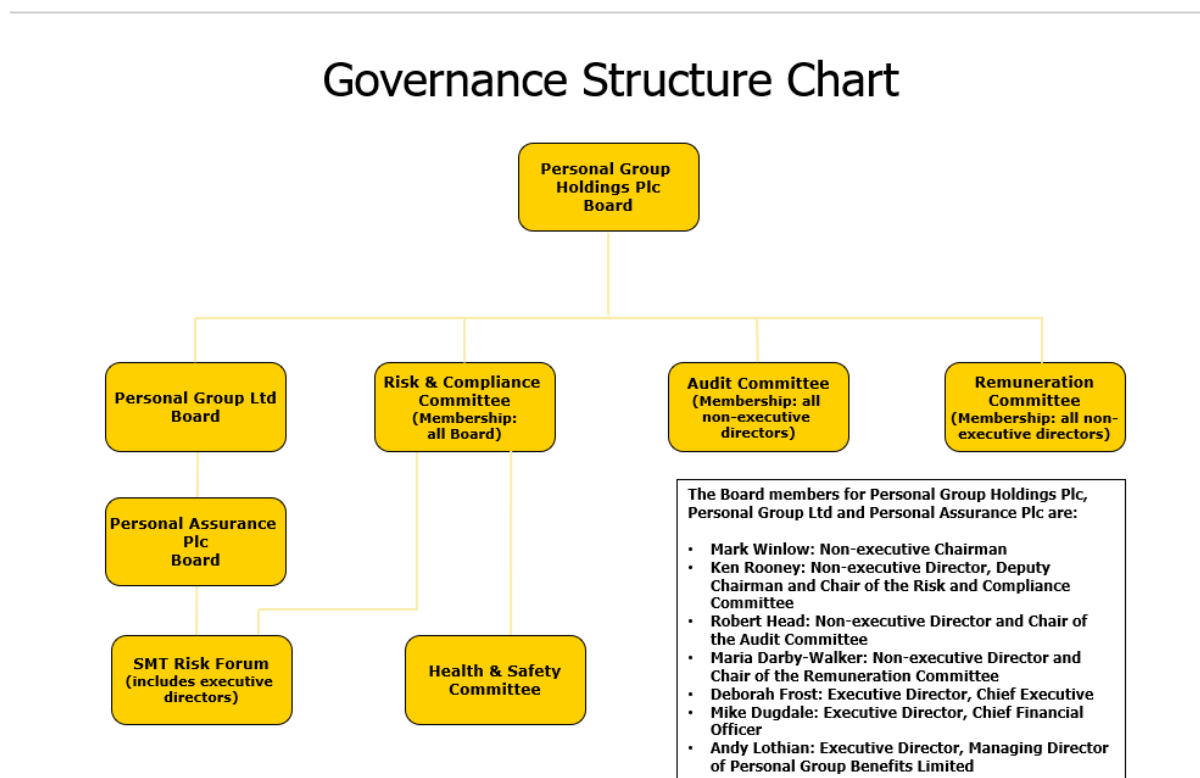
Governance Structure Chart

Personal Group Holdings Plc Board

Personal Group Ltd Board

Risk & Compliance Committee (Membership: all Board)

Audit Committee (Membership: all non-executive directors)

Remuneration Committee (Membership: all non-executive directors)

Personal Assurance Plc Board

SMT Risk Forum (includes executive directors)

Health & Safety Committee

The Board members for Personal Group Holdings Plc, Personal Group Ltd and Personal Assurance Plc are:

- Mark Winlow: Non-executive Chairman
- Ken Rooney: Non-executive Director, Deputy Chairman and Chair of the Risk and Compliance Committee
- Robert Head: Non-executive Director and Chair of the Audit Committee
- Maria Darby-Walker: Non-executive Director and Chair of the Remuneration Committee
- Deborah Frost: Executive Director, Chief Executive
- Mike Dugdale: Executive Director, Chief Financial Officer
- Andy Lothian: Executive Director, Managing Director of Personal Group Benefits Limited